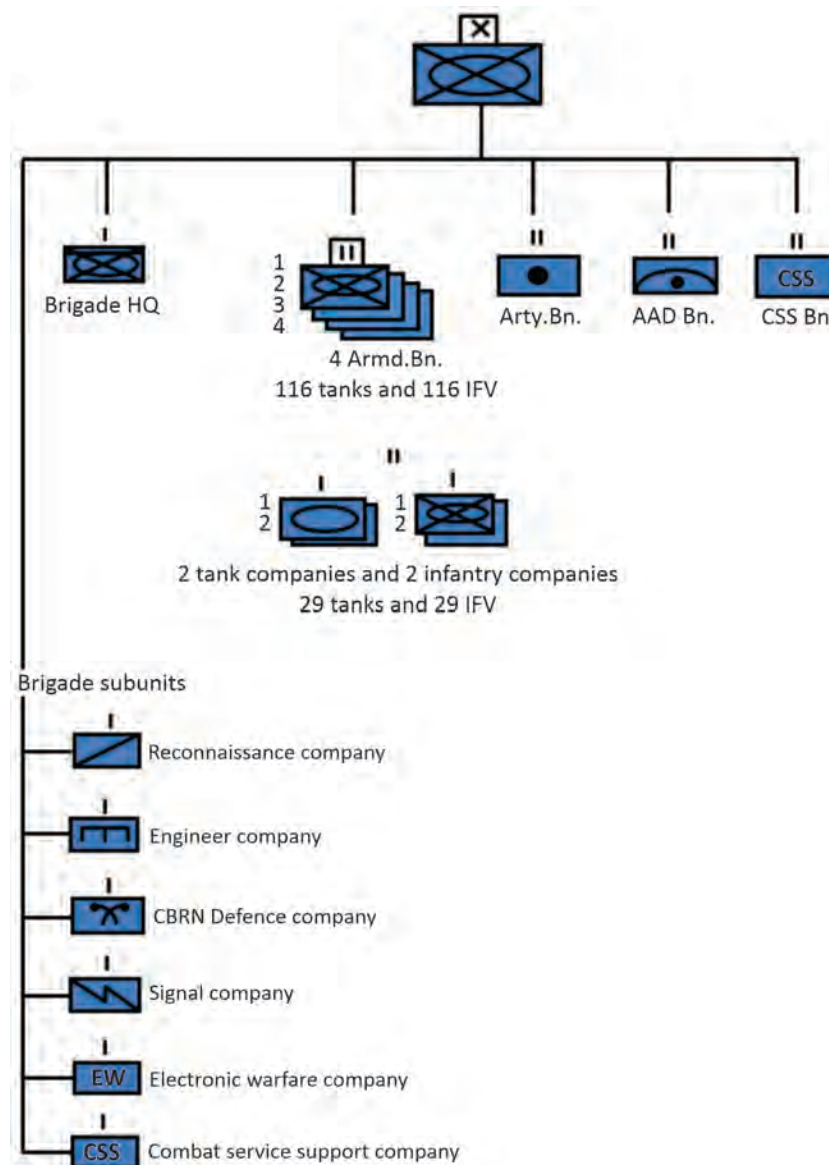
X

I
Brigade HQ

III
1
2
3
4
4 Armd.Bn.
116 tanks and 116 IFV

II
Arty.Bn.

II
AAD Bn.

II
CSS
CSS Bn

II
I
1
2
I
1
2
2 tank companies and 2 infantry companies
29 tanks and 29 IFV

Brigade subunits

I
Reconnaissance company

I
Engineer company

I
CBRN Defence company

I
Signal company

I
EW
Electronic warfare company

I
CSS
Combat service support company